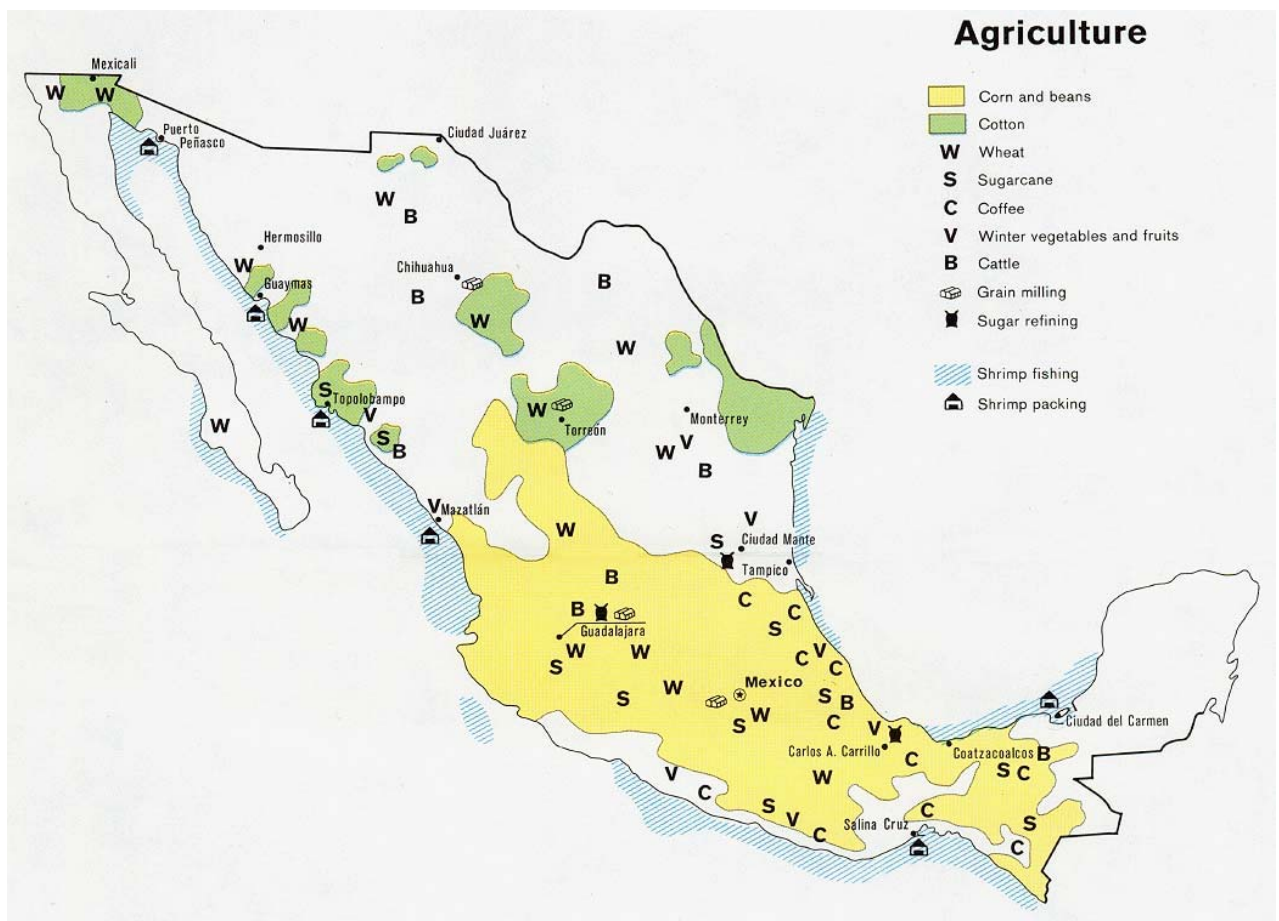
Agriculture

Corn and beans
Cotton
W Wheat
S Sugarcane
C Coffee
V Winter vegetables and fruits
B Cattle
Grain milling
Sugar refining

Shrimp fishing
Shrimp packing

Mexicali
W W
Puerto Peñasco
Ciudad Juárez
W B
Hermosillo
W
Guaymas
W
Chihuahua
B
W
B
W
S
Topolobampo
V
W
S B
W
Torreón
Monterrey
W V
B
V Mazatlán
W
V
S
Ciudad Mante
Tampico
B
B
Guadalajara
C
C
S
S W
W
C V
C
S
W
Mexico
S
B
S W
C
V
Carlos A. Carrillo
C
Coatzacoalcos
B
S C
Ciudad del Carmen
W
V
C
S
V
C
Salina Cruz
C
S
C